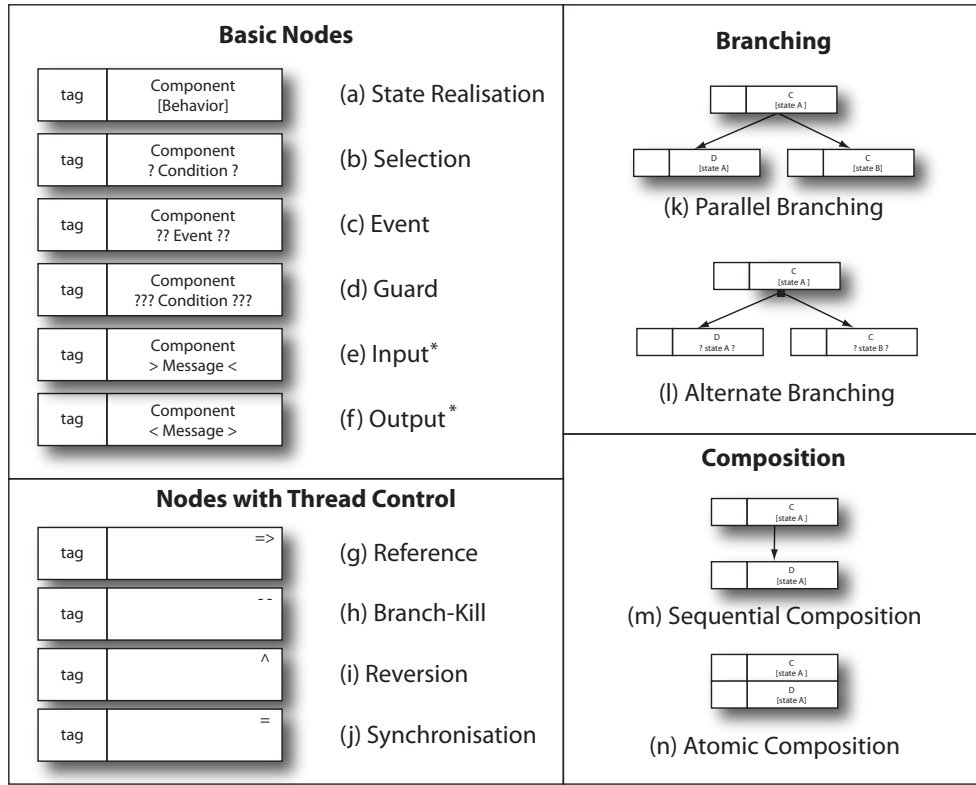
**Basic Nodes**

| tag | Component [Behavior] |
|---|---|

(a) State Realisation

| tag | Component ? Condition ? |
|---|---|

(b) Selection

| tag | Component ?? Event ?? |
|---|---|

(c) Event

| tag | Component ??? Condition ??? |
|---|---|

(d) Guard

| tag | Component > Message < |
|---|---|

(e) Input*

| tag | Component < Message > |
|---|---|

(f) Output*

**Nodes with Thread Control**

| tag | => |
|---|---|

(g) Reference

| tag | - - |
|---|---|

(h) Branch-Kill

| tag | ^ |
|---|---|

(i) Reversion

| tag | = |
|---|---|

(j) Synchronisation

**Branching**

C [state A ]

D [state A]

C [state B]

(k) Parallel Branching

C [state A ]

D ? state A ?

C ? state B ?

(l) Alternate Branching

**Composition**

C [state A ]

D [state A]

(m) Sequential Composition

C [state A ]

D [state A]

(n) Atomic Composition